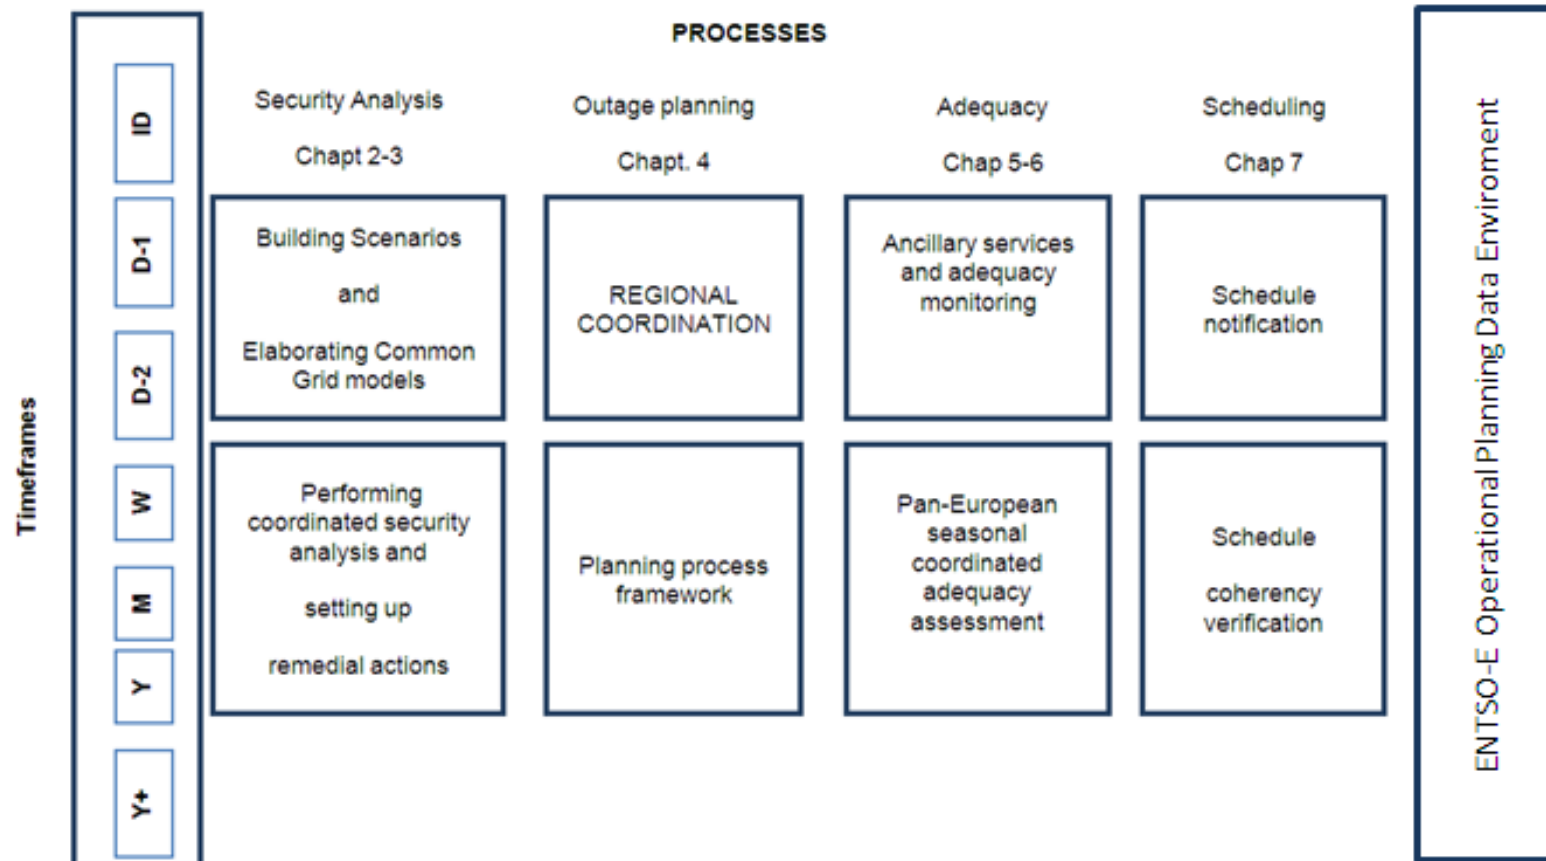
Timeframes

ID

D-1

D-2

W

M

Y

Y+

PROCESSES

Security Analysis

Chapt 2-3

Outage planning

Chapt. 4

Adequacy

Chap 5-6

Scheduling

Chap 7

Building Scenarios

and

Elaborating Common Grid models

REGIONAL COORDINATION

Ancillary services and adequacy monitoring

Schedule notification

Performing coordinated security analysis and

setting up

remedial actions

Planning process framework

Pan-European seasonal coordinated adequacy assessment

Schedule

coherency verification

ENTSO-E Operational Planning Data Enviroment